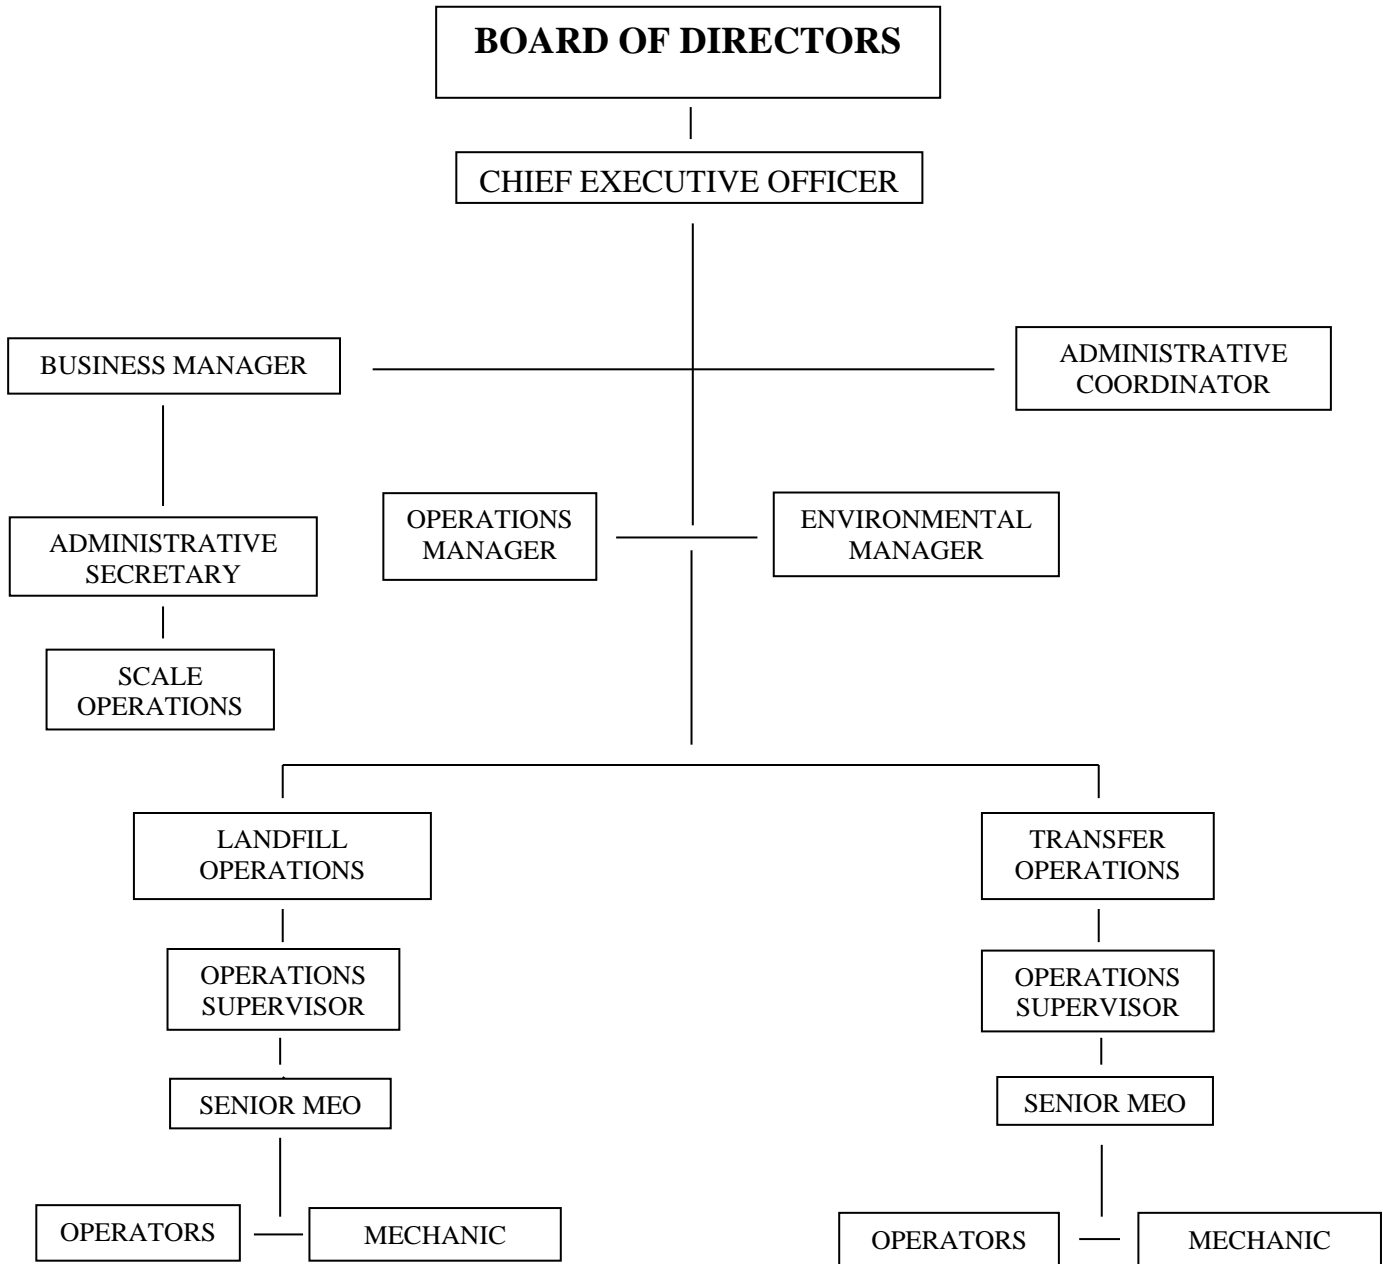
BOARD OF DIRECTORS

CHIEF EXECUTIVE OFFICER

BUSINESS MANAGER

ADMINISTRATIVE COORDINATOR

ADMINISTRATIVE SECRETARY

SCALE OPERATIONS

OPERATIONS MANAGER

ENVIRONMENTAL MANAGER

LANDFILL OPERATIONS

OPERATIONS SUPERVISOR

SENIOR MEO

OPERATORS

MECHANIC

TRANSFER OPERATIONS

OPERATIONS SUPERVISOR

SENIOR MEO

OPERATORS

MECHANIC